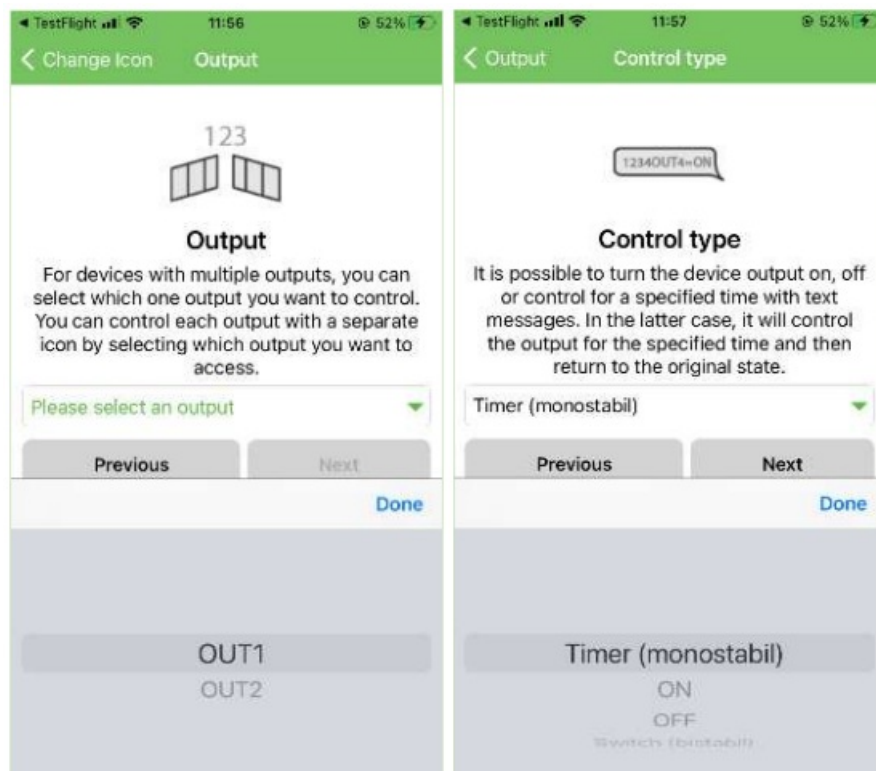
◂ TestFlight 11:56 52%

< Change Icon Output

123

Output

For devices with multiple outputs, you can select which one output you want to control. You can control each output with a separate icon by selecting which output you want to access.

Please select an output

Previous Next

Done

OUT1
OUT2

◂ TestFlight 11:57 52%

< Output Control type

1234OUT4=ON

Control type

It is possible to turn the device output on, off or control for a specified time with text messages. In the latter case, it will control the output for the specified time and then return to the original state.

Timer (monostabil)

Previous Next

Done

Timer (monostabil)
ON
OFF
Switch (bistabil)